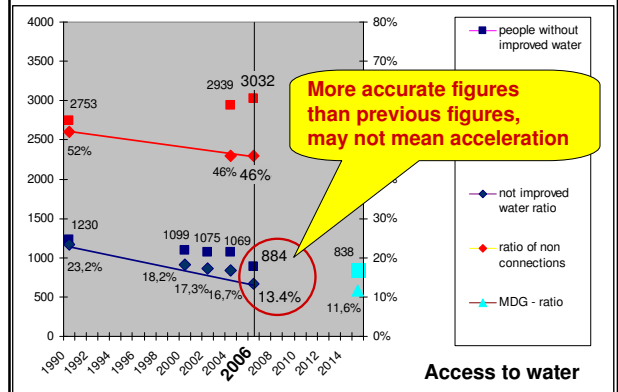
4000
3500
3000
2500
2000
1500
1000
500
0

80%
70%
30%
20%
10%
0%

2753
52%
2939
3032
46%
46%
1230
23,2%
1099
1075
1069
884
18,2%
17,3%
16,7%
13.4%
838
11,6%

More accurate figures than previous figures, may not mean acceleration

people without improved water
not improved water ratio
ratio of non connections
MDG - ratio

1990
1992
1994
1996
1998
2000
2002
2004
2006
2008
2010
2012
2014

Access to water